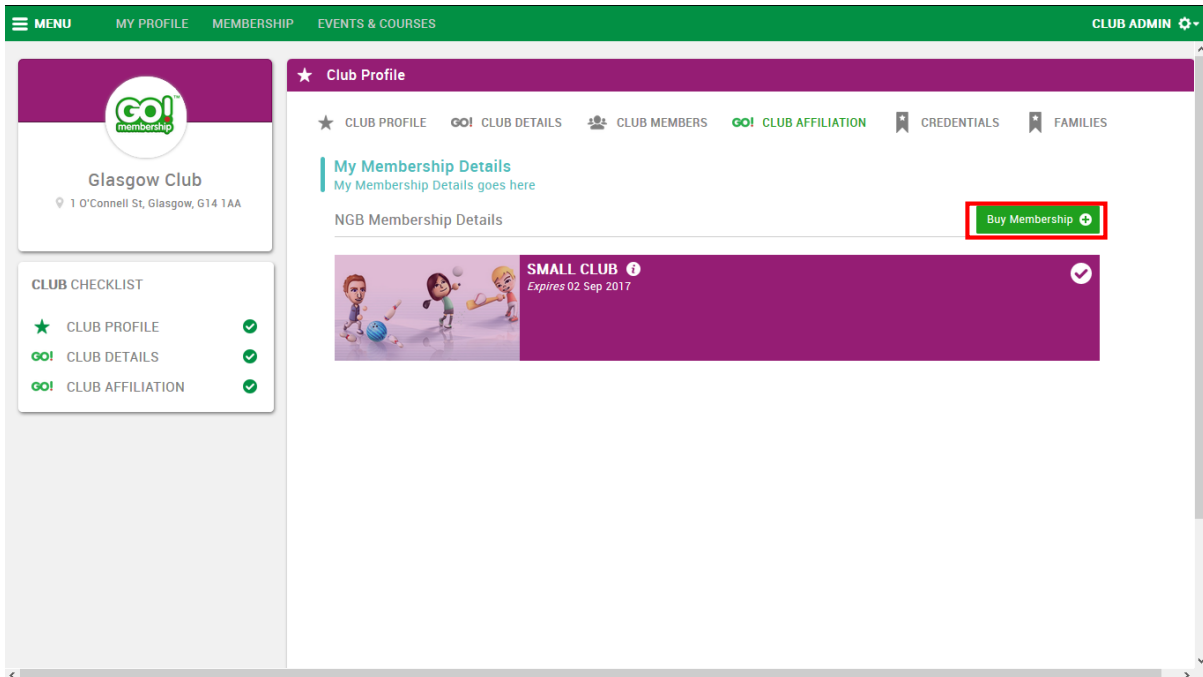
MENU MY PROFILE MEMBERSHIP EVENTS & COURSES CLUB ADMIN

GO! membership

Glasgow Club

1 O'Connell St, Glasgow, G14 1AA

CLUB CHECKLIST

CLUB PROFILE

GO! CLUB DETAILS

GO! CLUB AFFILIATION

Club Profile

CLUB PROFILE GO! CLUB DETAILS CLUB MEMBERS GO! CLUB AFFILIATION CREDENTIALS FAMILIES

My Membership Details

My Membership Details goes here

NGB Membership Details

Buy Membership

SMALL CLUB

*Expires* 02 Sep 2017